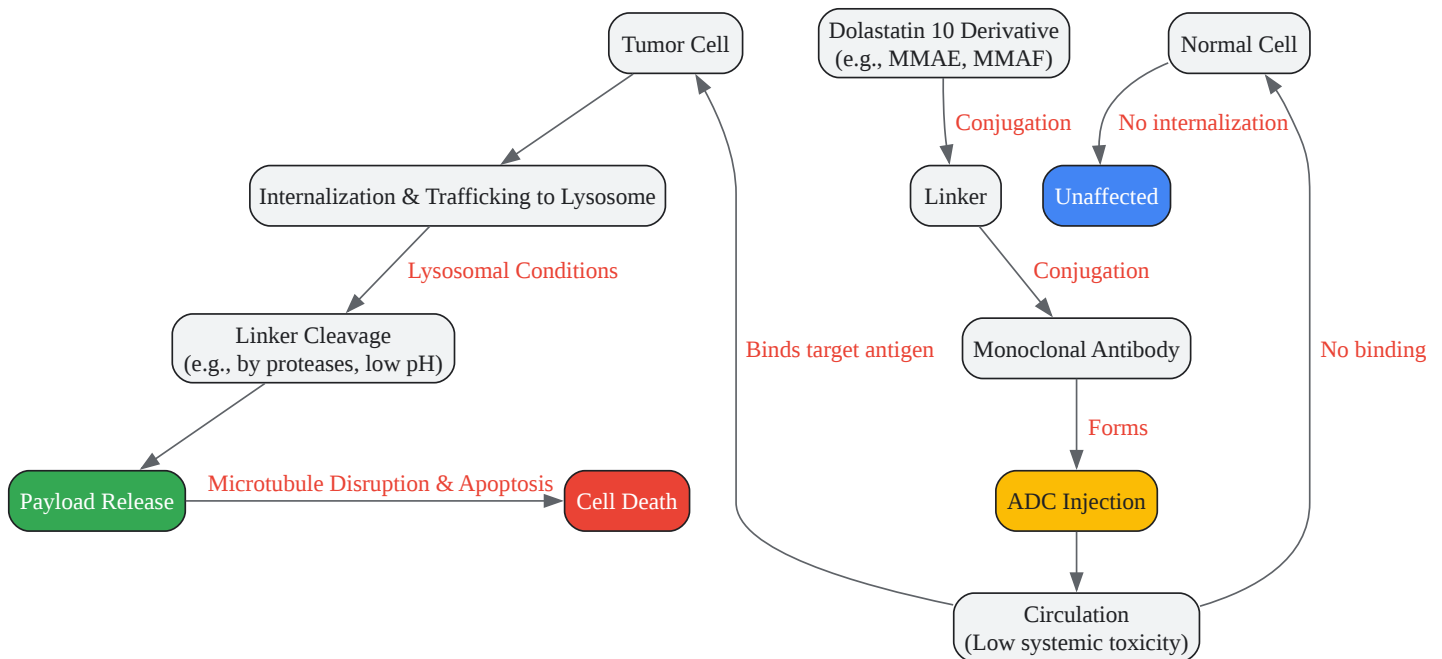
Dolastatin 10 Derivative
(e.g., MMAE, MMAF)

Conjugation

Linker

Conjugation

Monoclonal Antibody

Forms

ADC Injection

Circulation
(Low systemic toxicity)

Binds target antigen

Tumor Cell

Internalization & Trafficking to Lysosome

Lysosomal Conditions

Linker Cleavage
(e.g., by proteases, low pH)

Payload Release

Microtubule Disruption & Apoptosis

Cell Death

No binding

Normal Cell

No internalization

Unaffected